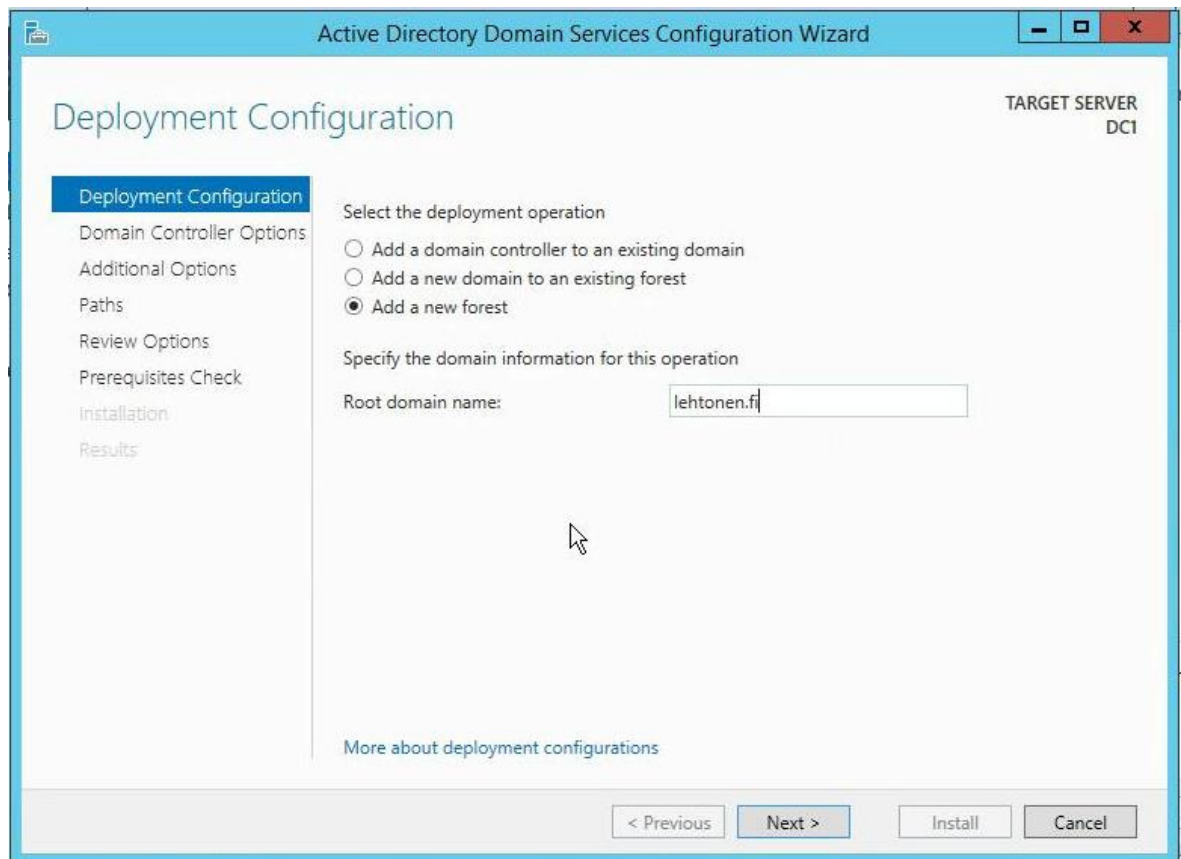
Active Directory Domain Services Configuration Wizard

Deployment Configuration

TARGET SERVER
DC1

Deployment Configuration
Domain Controller Options
Additional Options
Paths
Review Options
Prerequisites Check
Installation
Results

Select the deployment operation

Add a domain controller to an existing domain
Add a new domain to an existing forest
Add a new forest

Specify the domain information for this operation

Root domain name: lehtonen.fi

More about deployment configurations

< Previous Next > Install Cancel